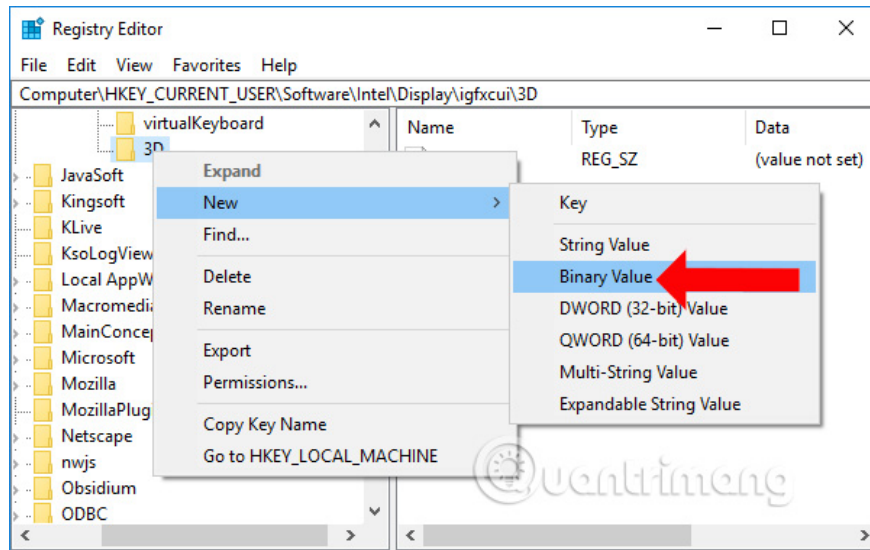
Registry Editor

File Edit View Favorites Help

Computer\HKEY_CURRENT_USER\Software\Intel\Display\igfxcui\3D

virtualKeyboard
3D
JavaSoft
Kingsoft
KLive
KsoLogView
Local AppW
Macromedi
MainConce
Microsoft
Mozilla
MozillaPlug
Netscape
nwjs
Obsidium
ODBC

| Name | Type | Data |
|---|---|---|
| | REG_SZ | (value not set) |

Expand
New
Find...
Delete
Rename
Export
Permissions...
Copy Key Name
Go to HKEY_LOCAL_MACHINE

Key
String Value
Binary Value
DWORD (32-bit) Value
QWORD (64-bit) Value
Multi-String Value
Expandable String Value

quantrimang